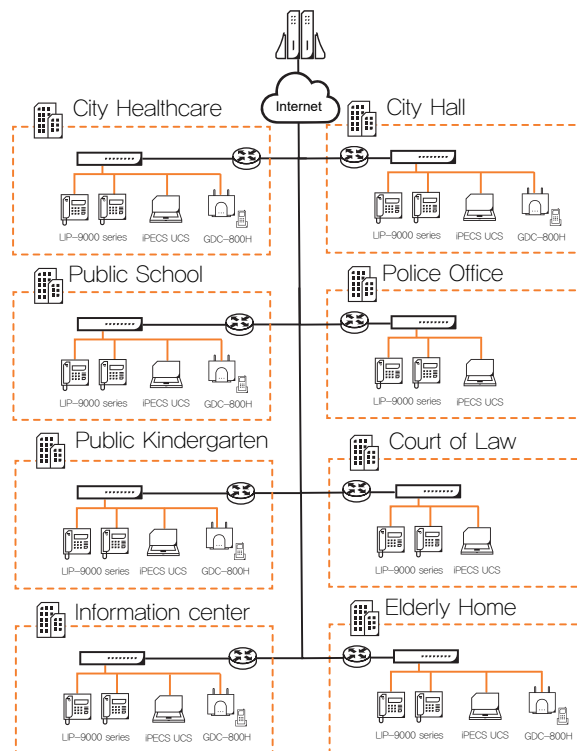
Internet

City Healthcare
LIP-9000 series
iPECS UCS
GDC-800H

City Hall
LIP-9000 series
iPECS UCS
GDC-800H

Public School
LIP-9000 series
iPECS UCS
GDC-800H

Police Office
LIP-9000 series
iPECS UCS

Public Kindergarten
LIP-9000 series
iPECS UCS
GDC-800H

Court of Law
LIP-9000 series
iPECS UCS

Information center
LIP-9000 series
iPECS UCS
GDC-800H

Elderly Home
LIP-9000 series
iPECS UCS
GDC-800H